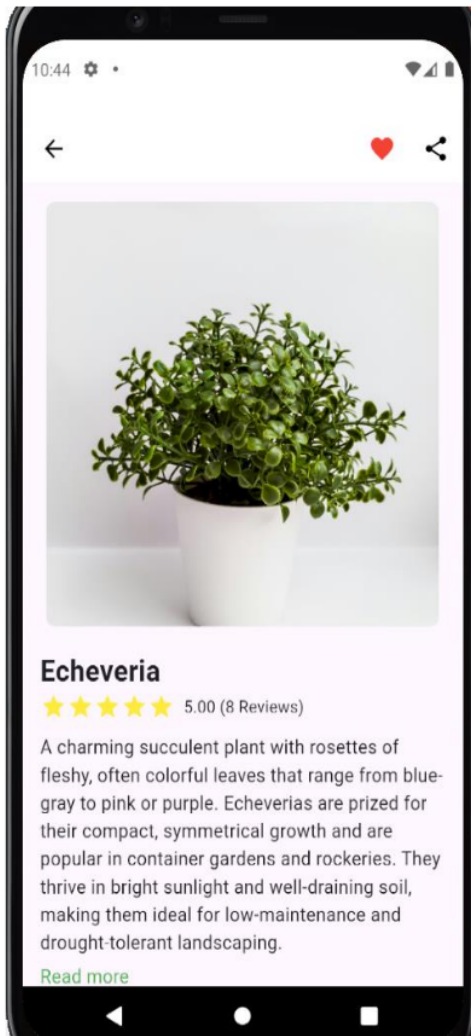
10:44

Echeveria

5.00 (8 Reviews)

A charming succulent plant with rosettes of fleshy, often colorful leaves that range from blue-gray to pink or purple. Echeverias are prized for their compact, symmetrical growth and are popular in container gardens and rockeries. They thrive in bright sunlight and well-draining soil, making them ideal for low-maintenance and drought-tolerant landscaping.

Read more